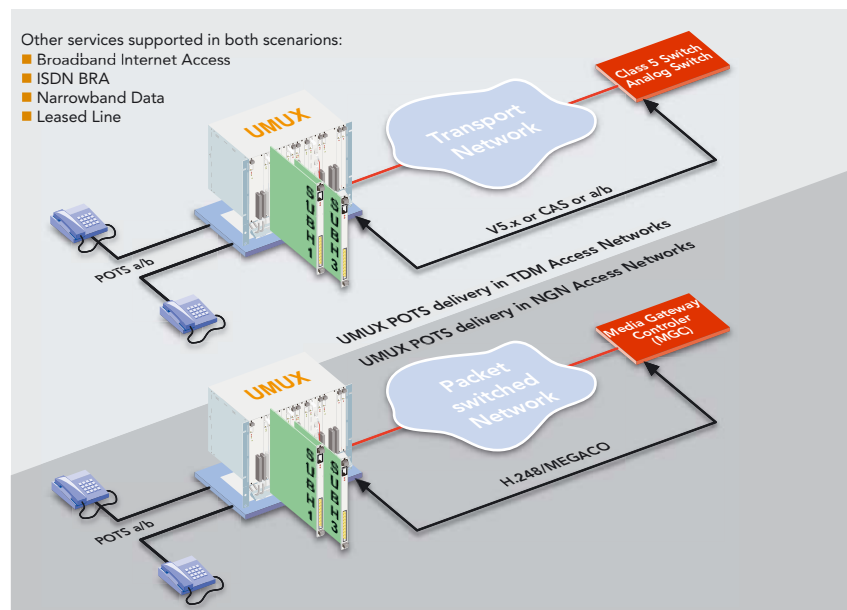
Other services supported in both scenarios:
Broadband Internet Access
ISDN BRA
Narrowband Data
Leased Line

UMUX

SUBH1 SUBH3

Transport Network

Class 5 Switch
Analog Switch

V5.x or CAS or a/b

POTS a/b

UMUX POTS delivery in TDM Access Networks

UMUX POTS delivery in NGN Access Networks

UMUX

SUBH1 SUBH3

Packet switched Network

Media Gateway Controler (MGC)

H.248/MEGACO

POTS a/b